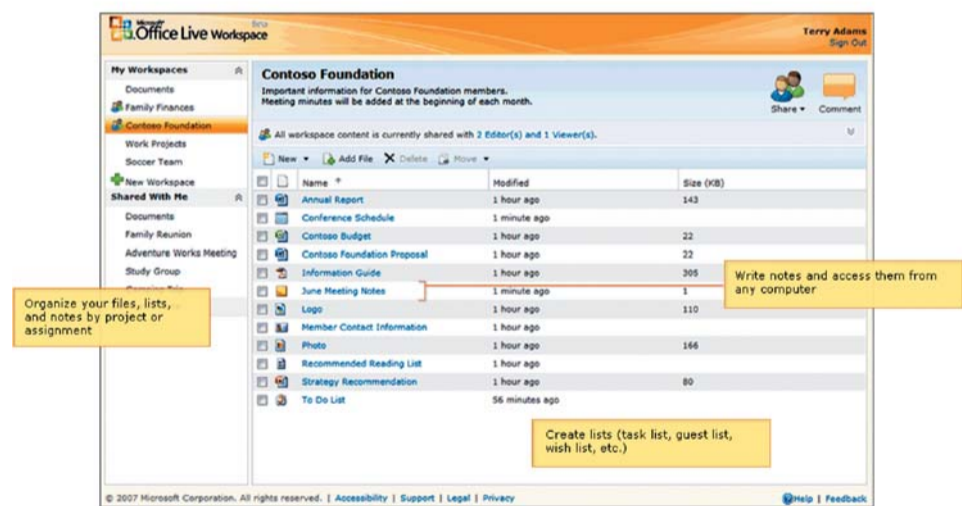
Microsoft Office Live Workspace Beta

Terry Adams
Sign Out

My Workspaces
Documents
Family Finances
Contoso Foundation
Work Projects
Soccer Team
New Workspace
Shared With Me
Documents
Family Reunion
Adventure Works Meeting
Study Group
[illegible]

Organize your files, lists, and notes by project or assignment

Contoso Foundation
Important information for Contoso Foundation members.
Meeting minutes will be added at the beginning of each month.

Share ▾
Comment

All workspace content is currently shared with 2 Editor(s) and 1 Viewer(s).

New ▾ Add File Delete Move ▾

| Name | Modified | Size (KB) |
|---|---|---|
| Annual Report | 1 hour ago | 143 |
| Conference Schedule | 1 minute ago | |
| Contoso Budget | 1 hour ago | 22 |
| Contoso Foundation Proposal | 1 hour ago | 22 |
| Information Guide | 1 hour ago | 305 |
| June Meeting Notes | 1 minute ago | 1 |
| Logo | 1 hour ago | 110 |
| Member Contact Information | 1 hour ago | |
| Photo | 1 hour ago | 166 |
| Recommended Reading List | 1 hour ago | |
| Strategy Recommendation | 1 hour ago | 80 |
| To Do List | 56 minutes ago | |

Write notes and access them from any computer

Create lists (task list, guest list, wish list, etc.)

© 2007 Microsoft Corporation. All rights reserved. | Accessibility | Support | Legal | Privacy

Help | Feedback